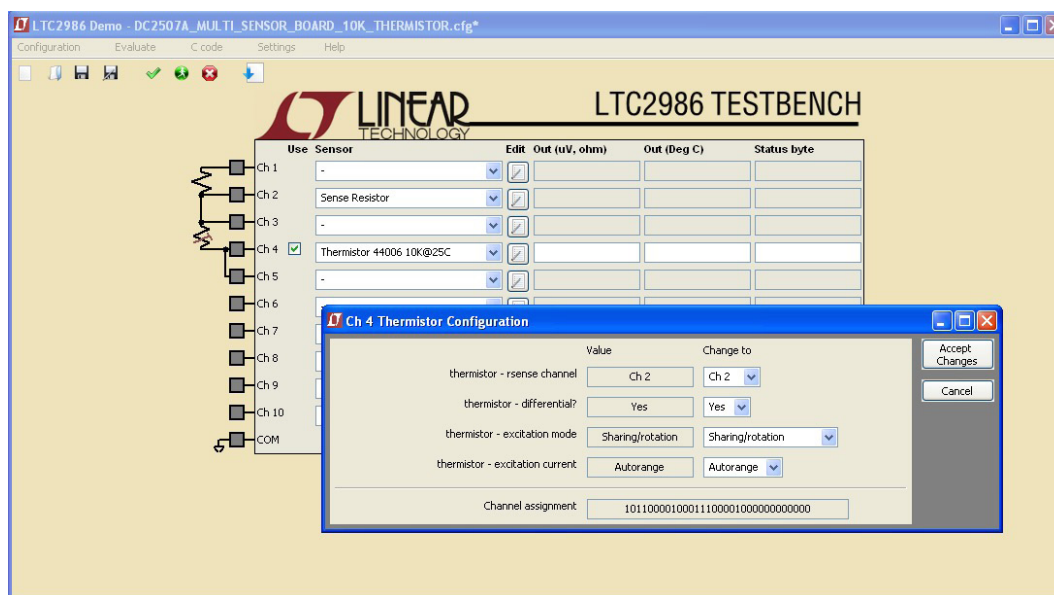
LTC2986 Demo - DC2507A_MULTI_SENSOR_BOARD_10K_THERMISTOR.cfg*

Configuration Evaluate C code Settings Help

LINEAR TECHNOLOGY

LTC2986 TESTBENCH

| | Use | Sensor | Edit | Out (uV, ohm) | Out (Deg C) | Status byte |
|---|---|---|---|---|---|---|
| Ch 1 | | - | | | | |
| Ch 2 | | Sense Resistor | | | | |
| Ch 3 | | - | | | | |
| Ch 4 | ☑ | Thermistor 44006 10K@25C | | | | |
| Ch 5 | | - | | | | |
| Ch 6 | | | | | | |
| Ch 7 | | | | | | |
| Ch 8 | | | | | | |
| Ch 9 | | | | | | |
| Ch 10 | | | | | | |
| COM | | | | | | |

Ch 4 Thermistor Configuration

| | Value | Change to |
|---|---|---|
| thermistor - rsense channel | Ch 2 | Ch 2 |
| thermistor - differential? | Yes | Yes |
| thermistor - excitation mode | Sharing/rotation | Sharing/rotation |
| thermistor - excitation current | Autorange | Autorange |

Channel assignment 10110000100011100001000000000000

Accept Changes

Cancel